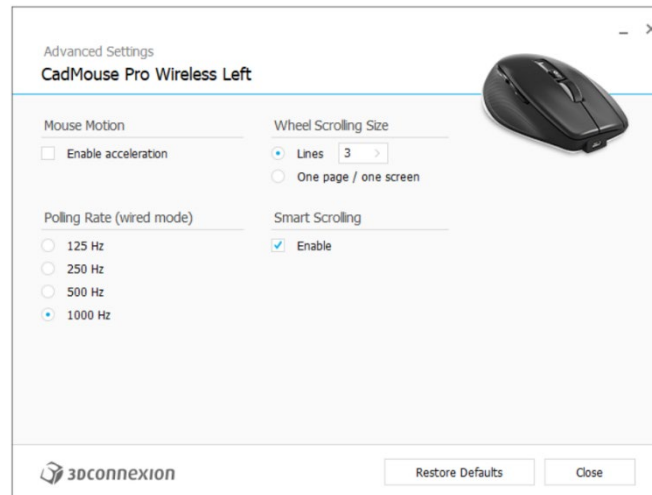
Advanced Settings
CadMouse Pro Wireless Left

_ ×

Mouse Motion
Enable acceleration

Wheel Scrolling Size
Lines 3 >
One page / one screen

Polling Rate (wired mode)
125 Hz
250 Hz
500 Hz
1000 Hz

Smart Scrolling
Enable

3DCONNEXION

Restore Defaults

Close